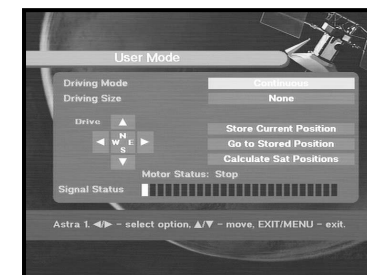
User Mode

Driving Mode Continuous
Driving Size None

Drive
N
W S E

Store Current Position
Go to Stored Position
Calculate Sat Positions

Motor Status: Stop
Signal Status

Astra 1. ◄/► - select option, ▲/▼ - move, EXIT/MENU - exit.